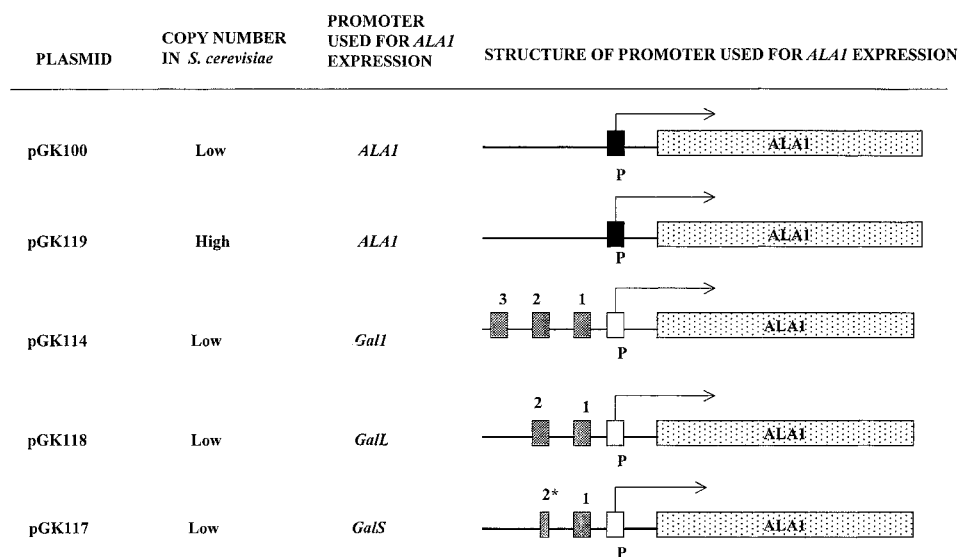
| PLASMID | COPY NUMBER IN *S. cerevisiae* | PROMOTER USED FOR *ALA1* EXPRESSION | STRUCTURE OF PROMOTER USED FOR *ALA1* EXPRESSION |
|---|---|---|---|
| pGK100 | Low | *ALA1* | P ALA1 |
| pGK119 | High | *ALA1* | P ALA1 |
| pGK114 | Low | *Gal1* | 3 2 1 P ALA1 |
| pGK118 | Low | *GalL* | 2 1 P ALA1 |
| pGK117 | Low | *GalS* | 2* 1 P ALA1 |